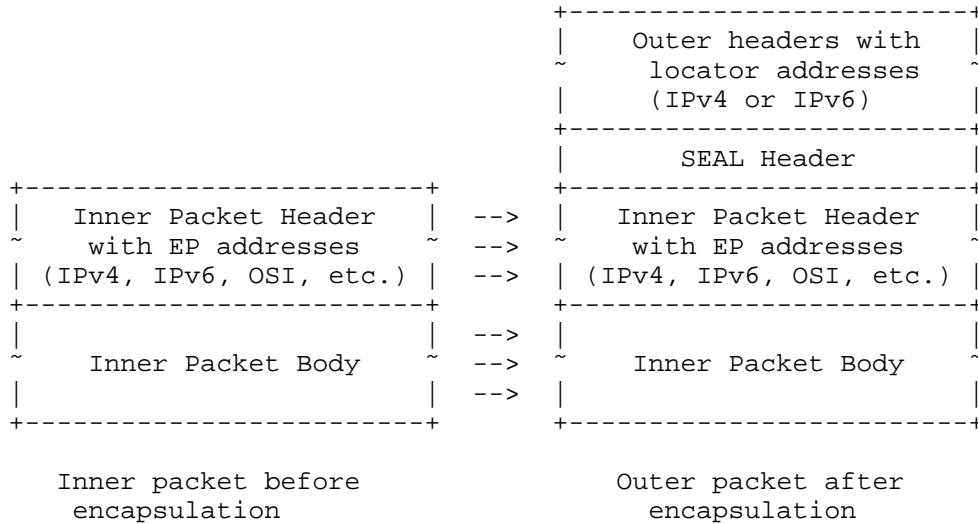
Outer headers with locator addresses (IPv4 or IPv6)

SEAL Header

Inner Packet Header with EP addresses (IPv4, IPv6, OSI, etc.)

-->
-->
-->

Inner Packet Header with EP addresses (IPv4, IPv6, OSI, etc.)

Inner Packet Body

-->
-->
-->

Inner Packet Body

Inner packet before encapsulation

Outer packet after encapsulation